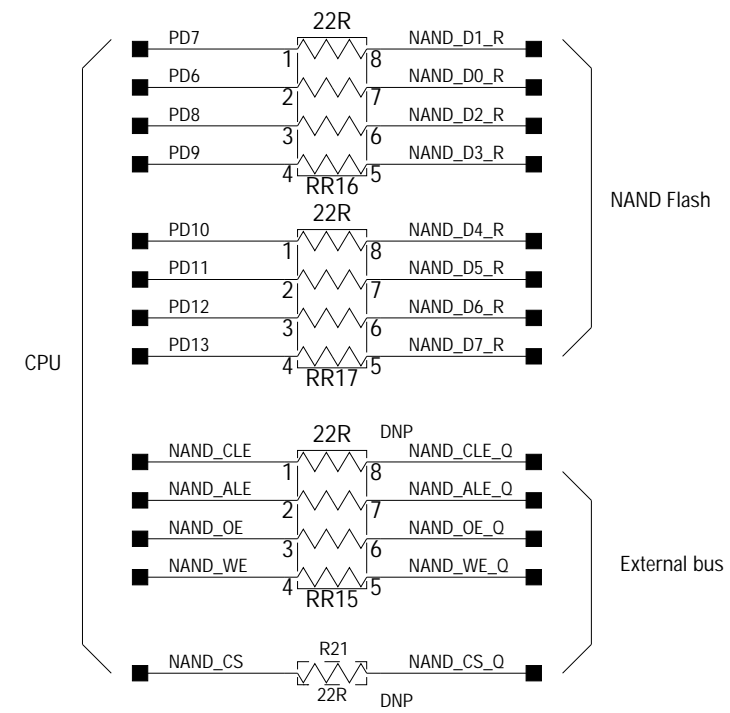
22R
PD7 1 8 NAND_D1_R
PD6 2 7 NAND_D0_R
PD8 3 6 NAND_D2_R
PD9 4 5 NAND_D3_R
RR16

NAND Flash

22R
PD10 1 8 NAND_D4_R
PD11 2 7 NAND_D5_R
PD12 3 6 NAND_D6_R
PD13 4 5 NAND_D7_R
RR17

CPU

22R DNP
NAND_CLE 1 8 NAND_CLE_Q
NAND_ALE 2 7 NAND_ALE_Q
NAND_OE 3 6 NAND_OE_Q
NAND_WE 4 5 NAND_WE_Q
RR15

External bus

R21
NAND_CS NAND_CS_Q
22R
DNP